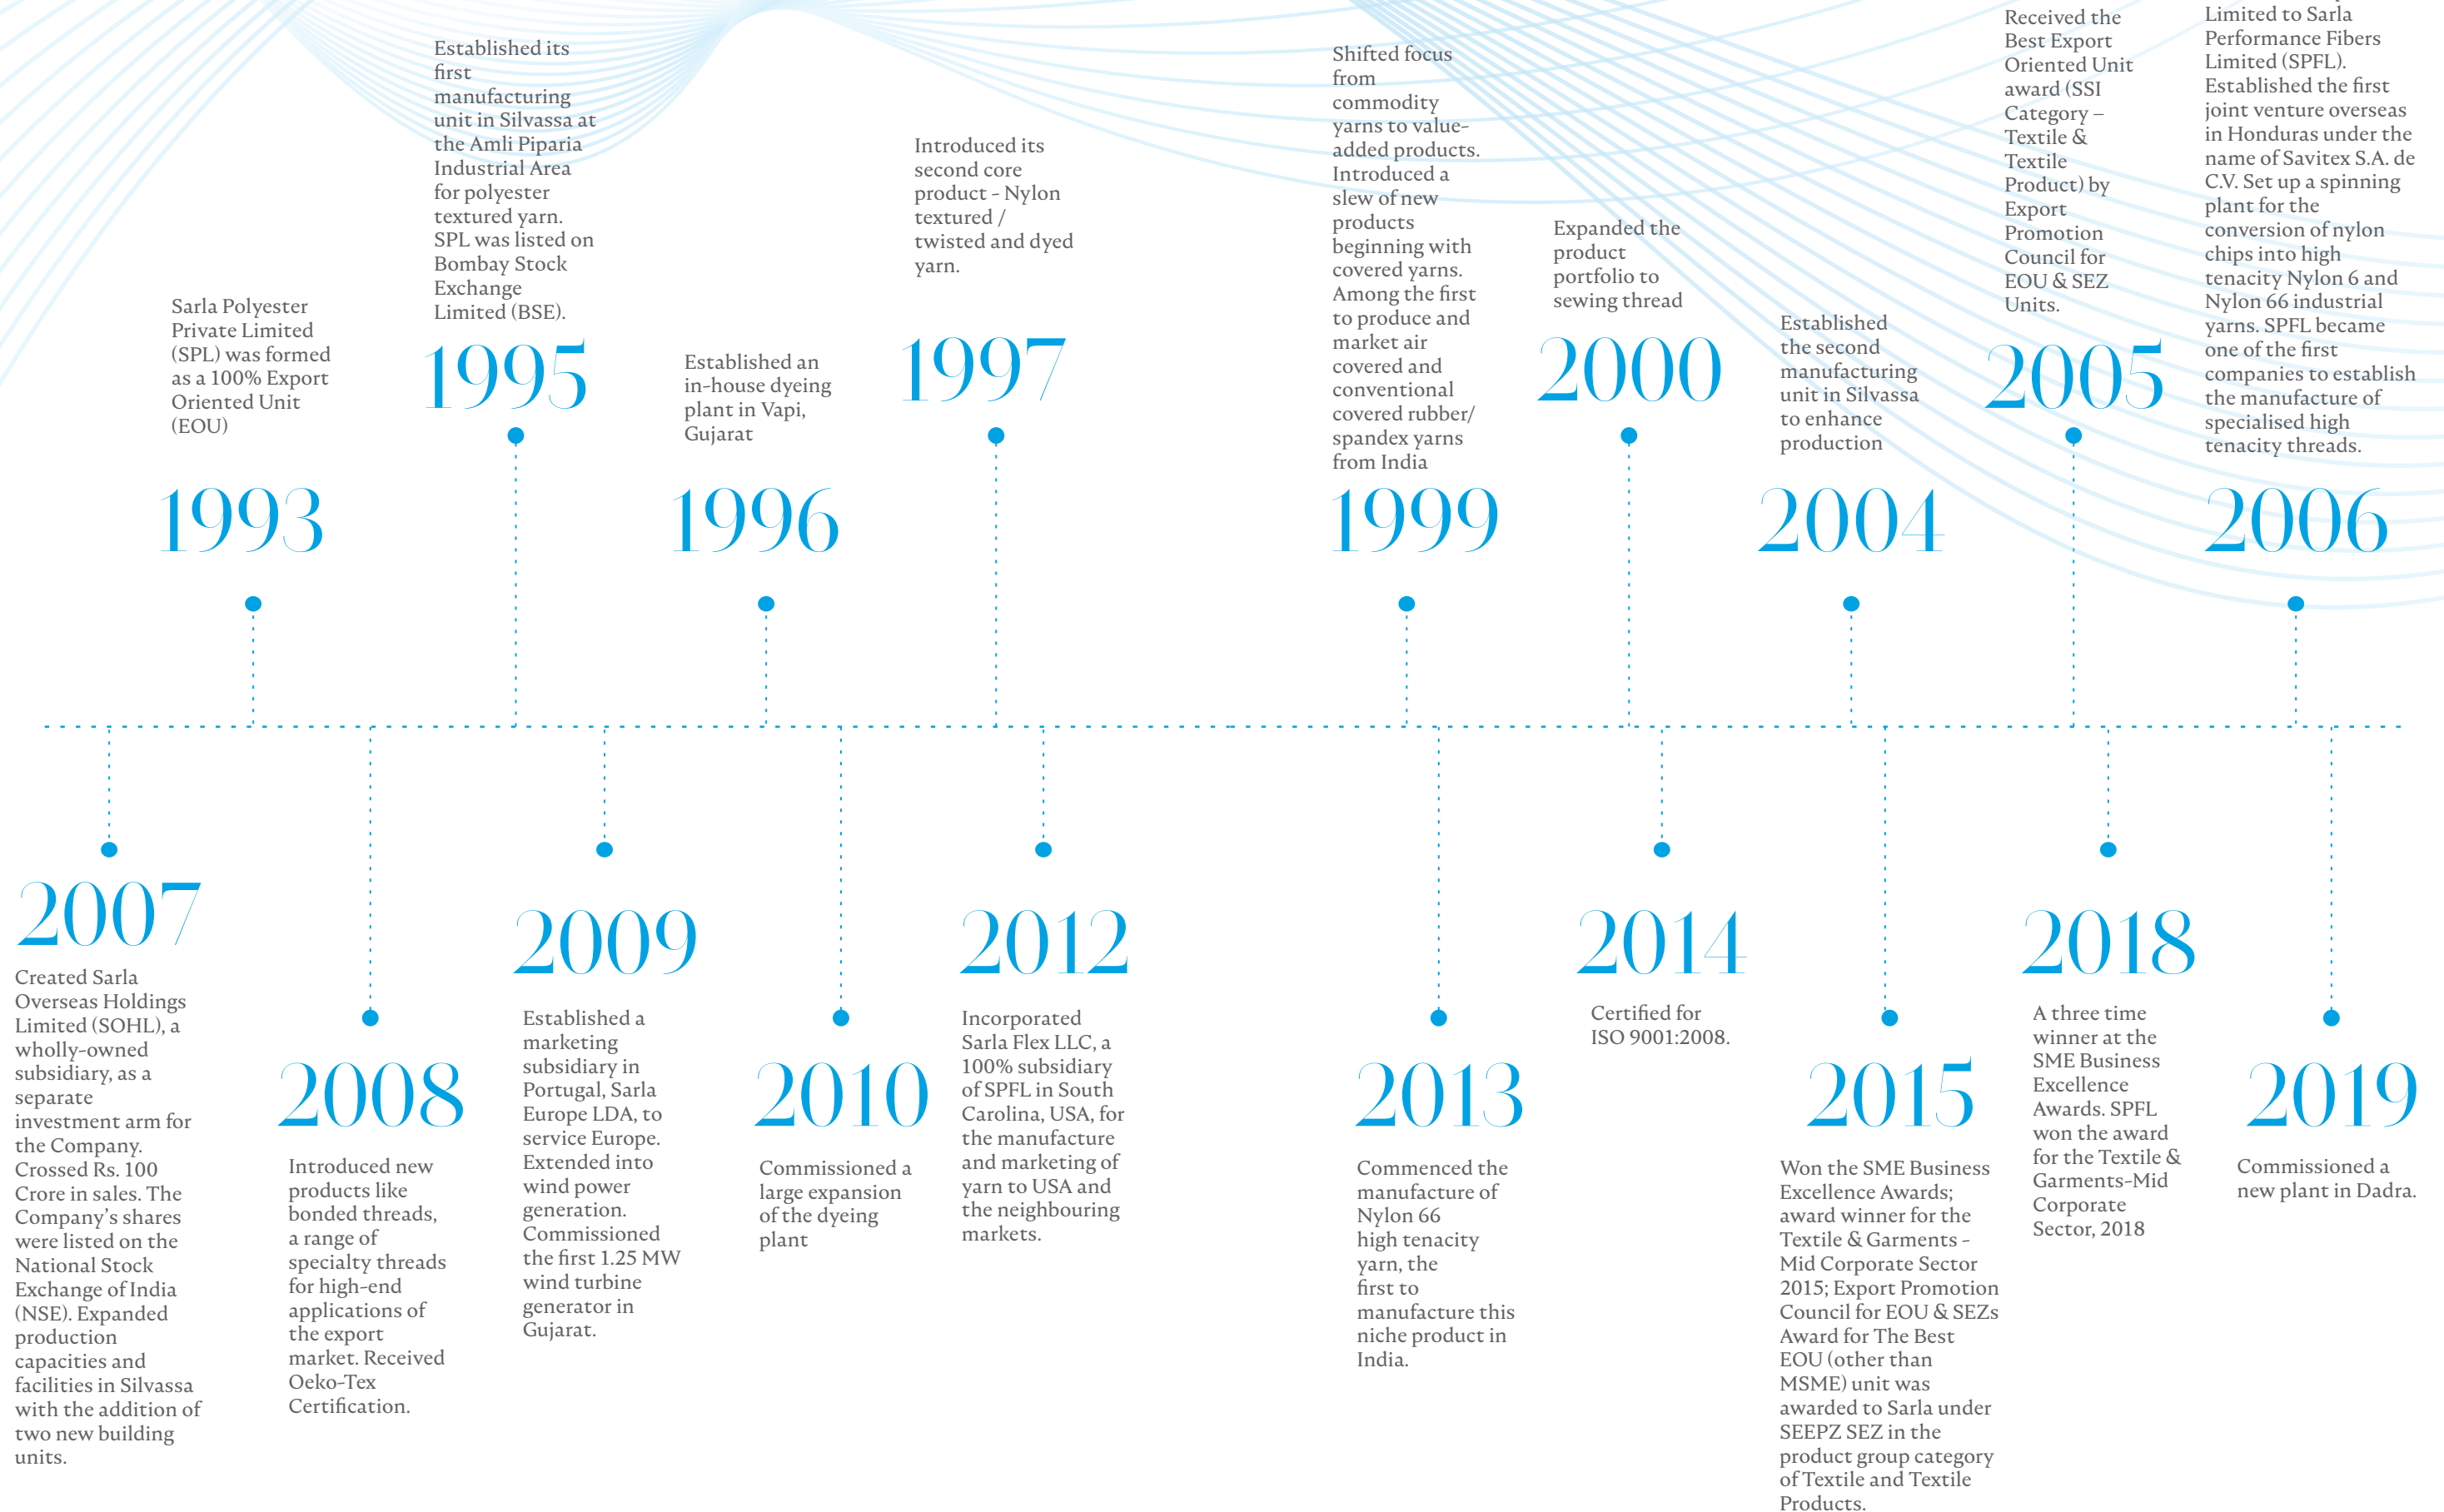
Sarla Polyester Private Limited (SPL) was formed as a 100% Export Oriented Unit (EOU)

1993

Established its first manufacturing unit in Silvassa at the Amli Piparia Industrial Area for polyester textured yarn. SPL was listed on Bombay Stock Exchange Limited (BSE).

1995

Established an in-house dyeing plant in Vapi, Gujarat

1996

Introduced its second core product - Nylon textured / twisted and dyed yarn.

1997

Shifted focus from commodity yarns to value-added products. Introduced a slew of new products beginning with covered yarns. Among the first to produce and market air covered and conventional covered rubber/ spandex yarns from India

1999

Expanded the product portfolio to sewing thread

2000

Established the second manufacturing unit in Silvassa to enhance production

2004

Received the Best Export Oriented Unit award (SSI Category – Textile & Textile Product) by Export Promotion Council for EOU & SEZ Units.

2005

Limited to Sarla Performance Fibers Limited (SPFL). Established the first joint venture overseas in Honduras under the name of Savitex S.A. de C.V. Set up a spinning plant for the conversion of nylon chips into high tenacity Nylon 6 and Nylon 66 industrial yarns. SPFL became one of the first companies to establish the manufacture of specialised high tenacity threads.

2006

2007

Created Sarla Overseas Holdings Limited (SOHL), a wholly-owned subsidiary, as a separate investment arm for the Company. Crossed Rs. 100 Crore in sales. The Company's shares were listed on the National Stock Exchange of India (NSE). Expanded production capacities and facilities in Silvassa with the addition of two new building units.

2008

Introduced new products like bonded threads, a range of specialty threads for high-end applications of the export market. Received Oeko-Tex Certification.

2009

Established a marketing subsidiary in Portugal, Sarla Europe LDA, to service Europe. Extended into wind power generation. Commissioned the first 1.25 MW wind turbine generator in Gujarat.

2010

Commissioned a large expansion of the dyeing plant

2012

Incorporated Sarla Flex LLC, a 100% subsidiary of SPFL in South Carolina, USA, for the manufacture and marketing of yarn to USA and the neighbouring markets.

2013

Commenced the manufacture of Nylon 66 high tenacity yarn, the first to manufacture this niche product in India.

2014

Certified for ISO 9001:2008.

2015

Won the SME Business Excellence Awards; award winner for the Textile & Garments - Mid Corporate Sector 2015; Export Promotion Council for EOU & SEZs Award for The Best EOU (other than MSME) unit was awarded to Sarla under SEEPZ SEZ in the product group category of Textile and Textile Products.

2018

A three time winner at the SME Business Excellence Awards. SPFL won the award for the Textile & Garments-Mid Corporate Sector, 2018

2019

Commissioned a new plant in Dadra.